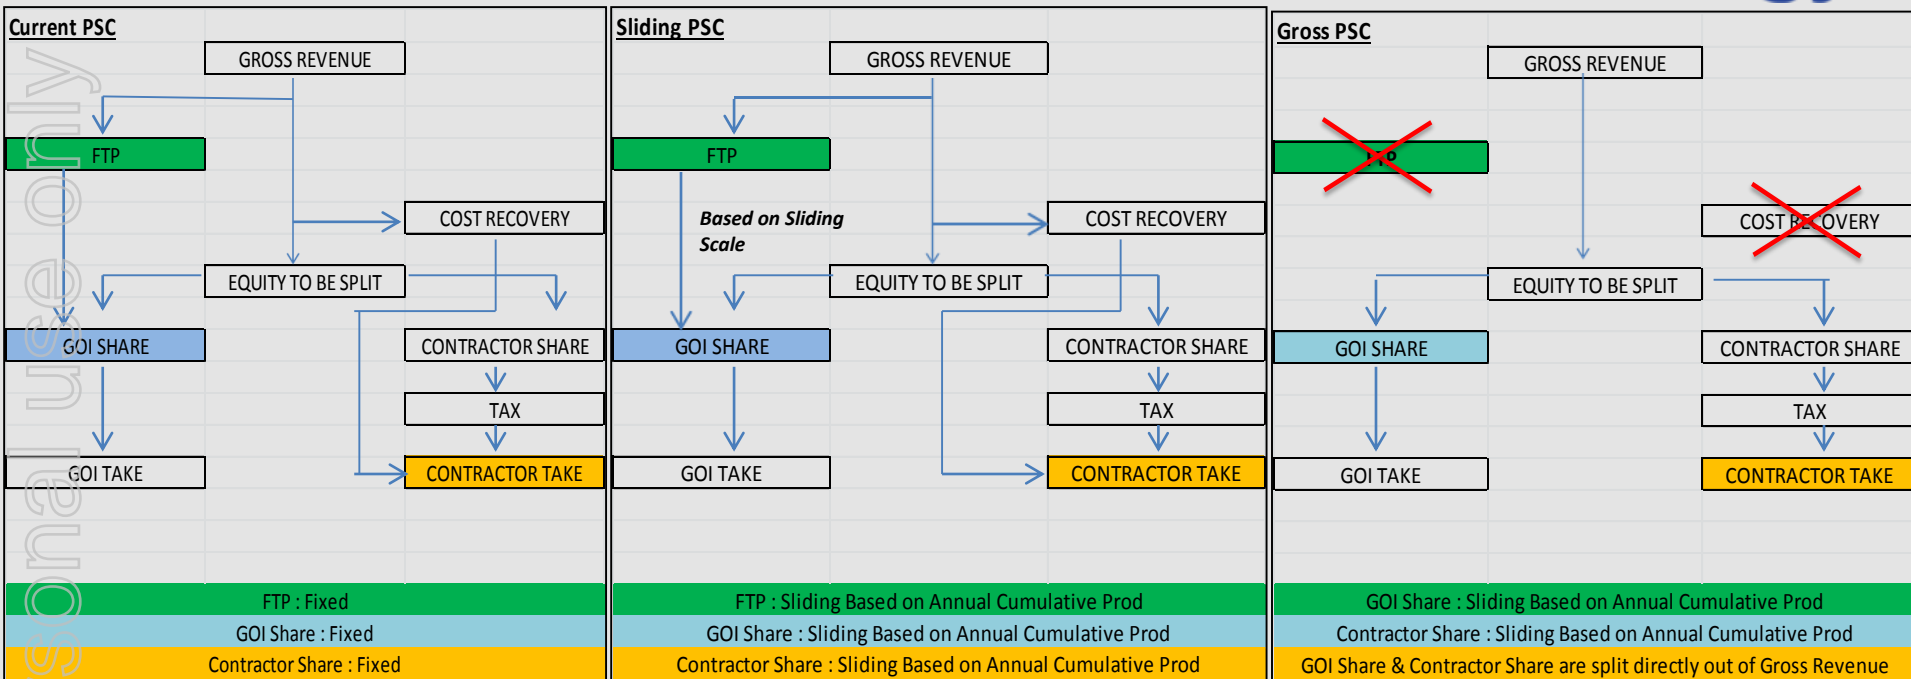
Current PSC

GROSS REVENUE

FTP

COST RECOVERY

EQUITY TO BE SPLIT

GOI SHARE

CONTRACTOR SHARE

TAX

GOI TAKE

CONTRACTOR TAKE

FTP : Fixed

GOI Share : Fixed

Contractor Share : Fixed

Sliding PSC

GROSS REVENUE

FTP

Based on Sliding Scale

COST RECOVERY

EQUITY TO BE SPLIT

GOI SHARE

CONTRACTOR SHARE

TAX

GOI TAKE

CONTRACTOR TAKE

FTP : Sliding Based on Annual Cumulative Prod

GOI Share : Sliding Based on Annual Cumulative Prod

Contractor Share : Sliding Based on Annual Cumulative Prod

Gross PSC

GROSS REVENUE

FTP

COST RECOVERY

EQUITY TO BE SPLIT

GOI SHARE

CONTRACTOR SHARE

TAX

GOI TAKE

CONTRACTOR TAKE

GOI Share : Sliding Based on Annual Cumulative Prod

Contractor Share : Sliding Based on Annual Cumulative Prod

GOI Share & Contractor Share are split directly out of Gross Revenue

sonal use only